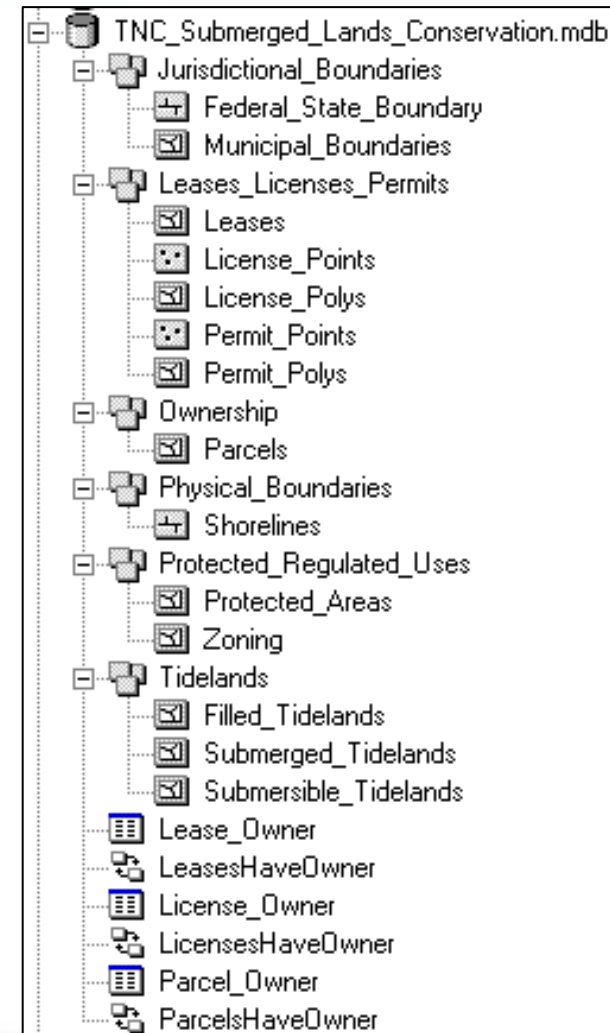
TNC_Submerged_Lands_Conservation.mdb
Jurisdictional_Boundaries
Federal_State_Boundary
Municipal_Boundaries
Leases_Licenses_Permits
Leases
License_Points
License_Polys
Permit_Points
Permit_Polys
Ownership
Parcels
Physical_Boundaries
Shorelines
Protected_Regulated_Uses
Protected_Areas
Zoning
Tidelands
Filled_Tidelands
Submerged_Tidelands
Submersible_Tidelands
Lease_Owner
LeasesHaveOwner
License_Owner
LicensesHaveOwner
Parcel_Owner
ParcelsHaveOwner